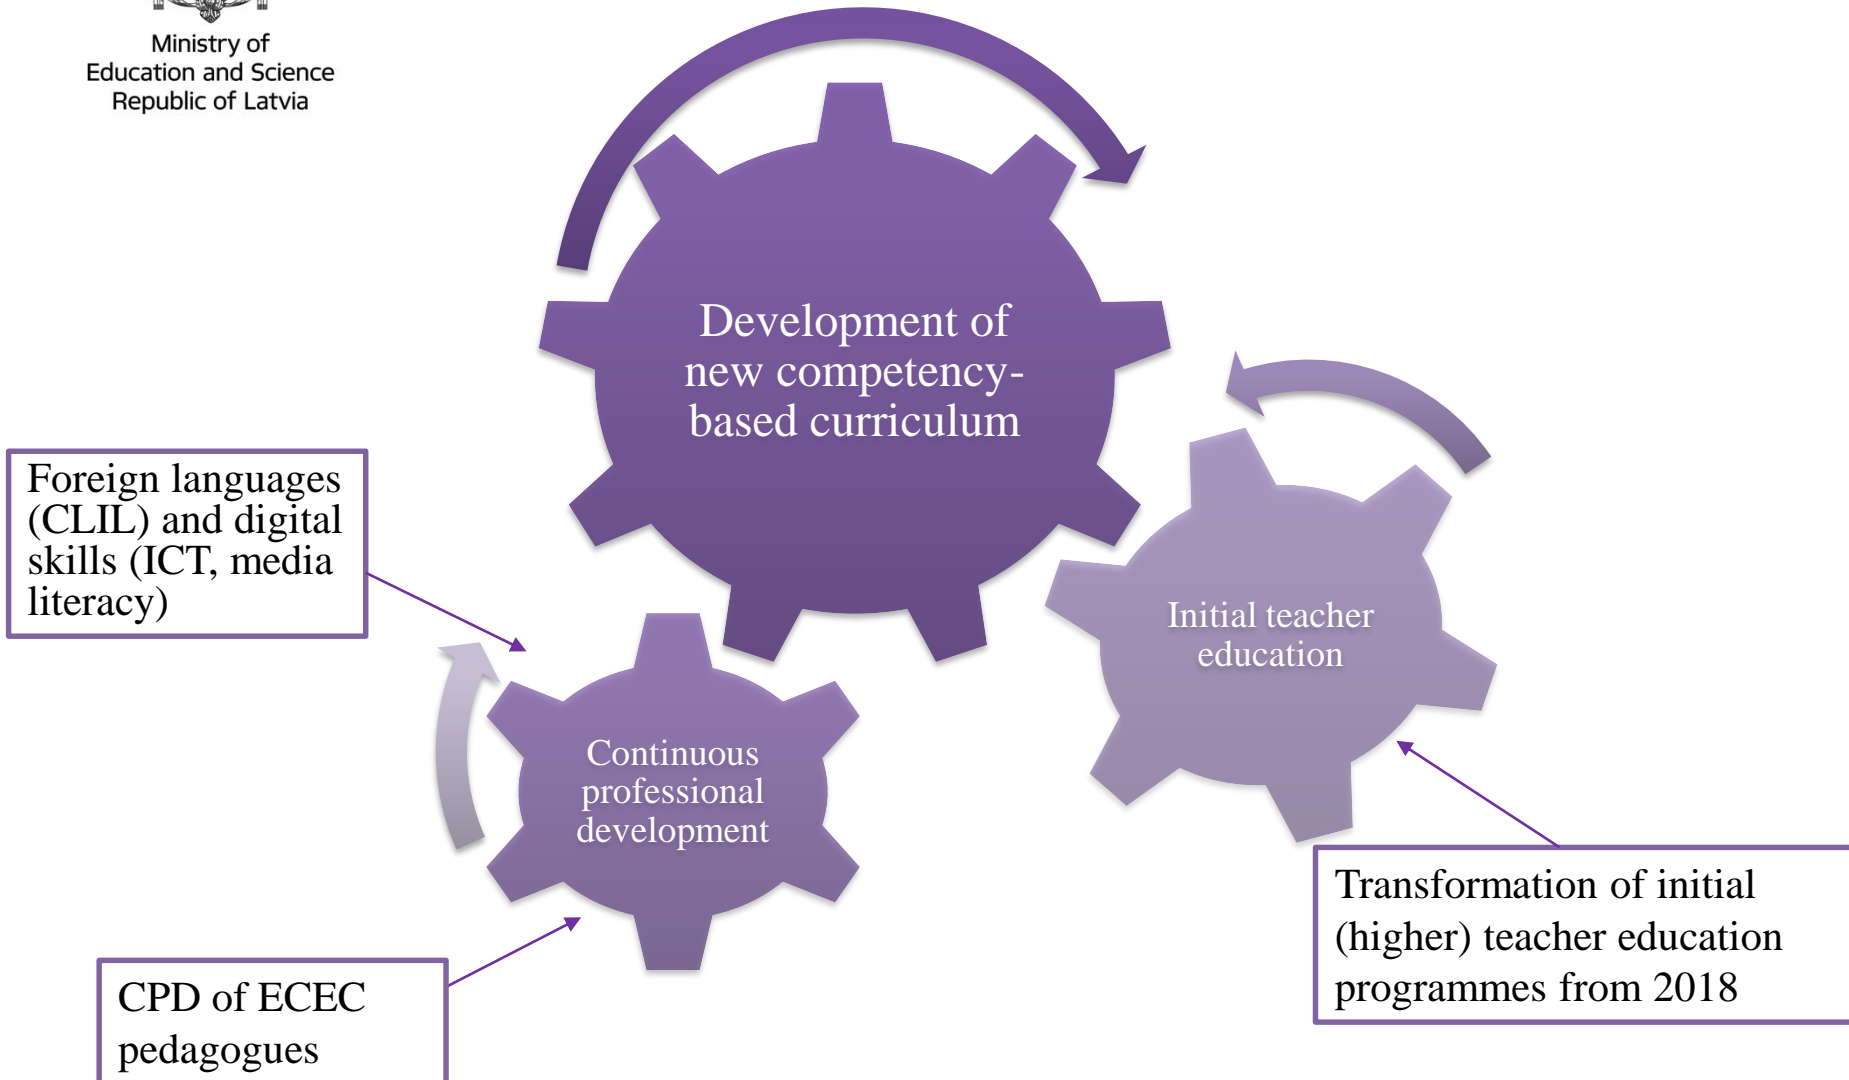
Ministry of
Education and Science
Republic of Latvia

Development of new competency-based curriculum

Initial teacher education

Continuous professional development

Foreign languages (CLIL) and digital skills (ICT, media literacy)

CPD of ECEC pedagogues

Transformation of initial (higher) teacher education programmes from 2018